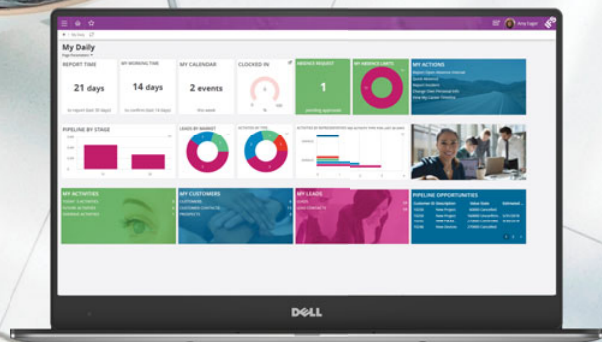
My Daily

REPORT TIME

21 days

MY WORKING TIME

14 days

MY CALENDAR

2 events

CLOCKED IN

0

ABSENCE REQUEST

1

MY ABSENCE LIMITS

MY ACTIONS

PIPELINE BY STAGE

LEADS BY MARKET

MY ACTIVITIES

MY CUSTOMERS

MY LEADS

PIPELINE OPPORTUNITIES

DELL